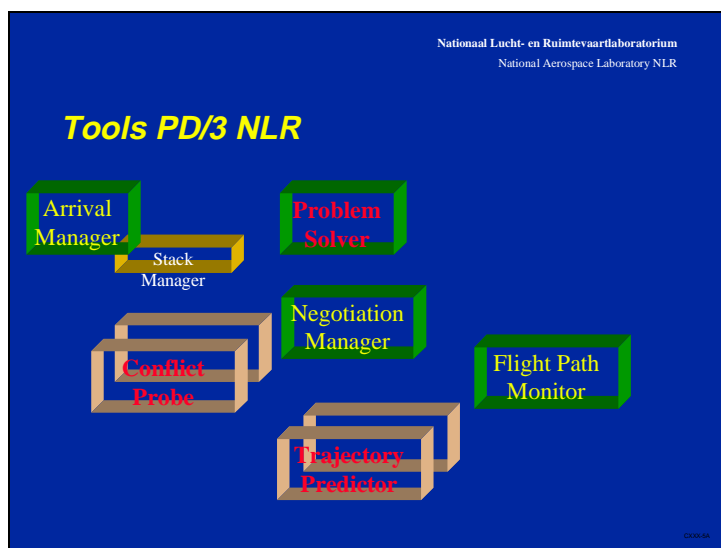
Nationaal Lucht- en Ruimtevaartlaboratorium
National Aerospace Laboratory NLR

Tools PD/3 NLR

Arrival Manager

Stack Manager

Problem Solver

Negotiation Manager

Conflict Probe

Flight Path Monitor

Trajectory Predictor

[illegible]